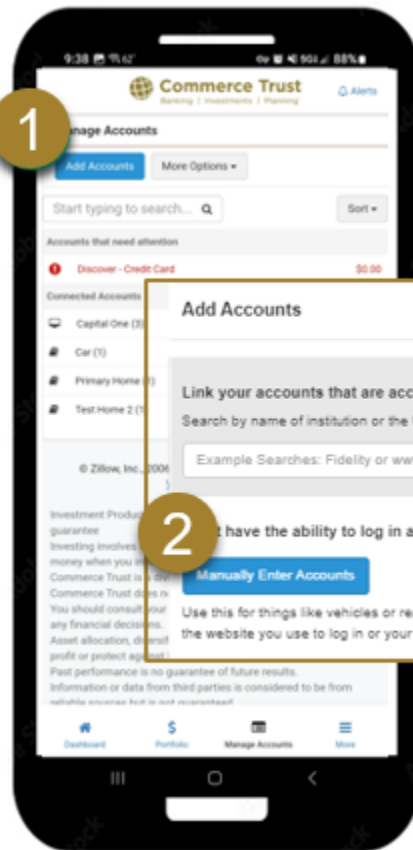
9:38 88%

Commerce Trust
Banking | Investments | Planning

Alerts

1

anage Accounts

Add Accounts

More Options ▾

Start typing to search...

Sort ▾

Accounts that need attention

Discover - Credit Card

$0.00

Connected Accounts

Capital One (3)

Car (1)

Primary Home (1)

Test Home 2 (1)

© Zillow, Inc., 2006

Investment Produc
guarantee
Investing involves
money when you in
Commerce Trust is
Commerce Trust do
You should consult
any financial decisions.
Asset allocation, diversif
profit or protect against
Past performance is no guarantee of future results.
Information or data from third parties is considered to be from
reliable sources but is not guaranteed.

Add Accounts

Link your accounts that are acc
Search by name of institution or the

Example Searches: Fidelity or ww

2

t have the ability to log in a

Manually Enter Accounts

Use this for things like vehicles or re
the website you use to log in or your

Dashboard

Portfolio

Manage Accounts

More